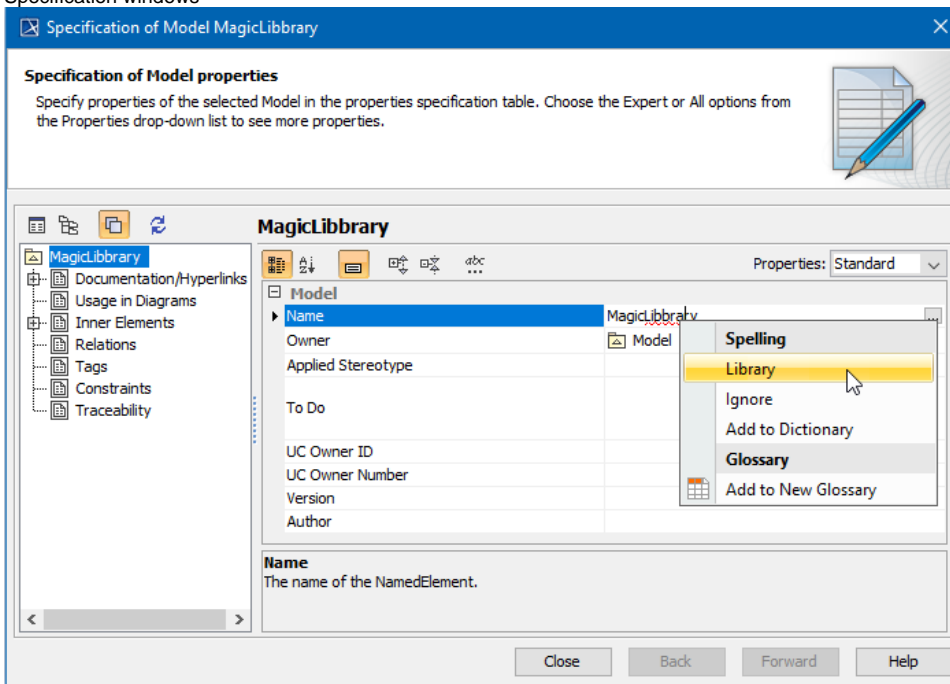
Specification windows

Specification of Model MagicLibbrary

Specification of Model properties

Specify properties of the selected Model in the properties specification table. Choose the Expert or All options from the Properties drop-down list to see more properties.

MagicLibbrary

MagicLibbrary
Documentation/Hyperlinks
Usage in Diagrams
Inner Elements
Relations
Tags
Constraints
Traceability

Properties: Standard

| Model | |
|---|---|
| Name | MagicLibbrary |
| Owner | Model |
| Applied Stereotype | |
| To Do | |
| UC Owner ID | |
| UC Owner Number | |
| Version | |
| Author | |

Spelling
Library
Ignore
Add to Dictionary
Glossary
Add to New Glossary

Name
The name of the NamedElement.

Close
Back
Forward
Help